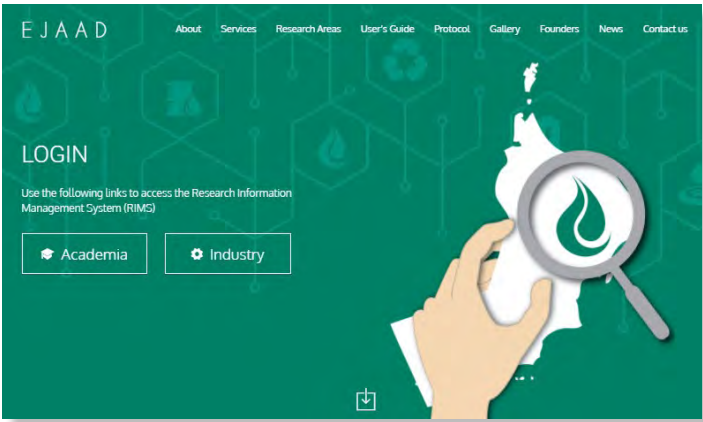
EJAAD

About Services Research Areas User's Guide Protocol Gallery Founders News Contact us

LOGIN

Use the following links to access the Research Information Management System (RIMS)

Academia

Industry